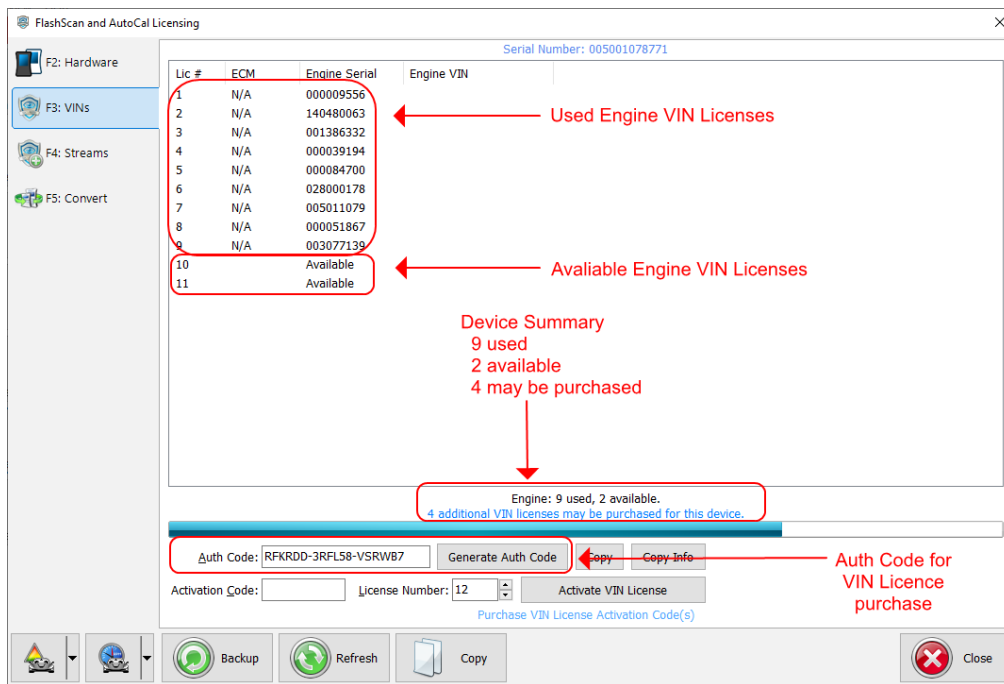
FlashScan and AutoCal Licensing

F2: Hardware
F3: VINs
F4: Streams
F5: Convert

Serial Number: 005001078771

| Lic # | ECM | Engine Serial | Engine VIN |
|---|---|---|---|
| 1 | N/A | 000009556 | |
| 2 | N/A | 140480063 | |
| 3 | N/A | 001386332 | |
| 4 | N/A | 000039194 | |
| 5 | N/A | 000084700 | |
| 6 | N/A | 028000178 | |
| 7 | N/A | 005011079 | |
| 8 | N/A | 000051867 | |
| 9 | N/A | 003077139 | |
| 10 | | Available | |
| 11 | | Available | |

Used Engine VIN Licenses

Avaliable Engine VIN Licenses

Device Summary
9 used
2 available
4 may be purchased

Engine: 9 used, 2 available.
4 additional VIN licenses may be purchased for this device.

Auth Code: RFKRDD-3RFL58-VSRWB7 Generate Auth Code Copy Copy Info

Auth Code for VIN Licence purchase

Activation Code: License Number: 12 Activate VIN License

Purchase VIN License Activation Code(s)

Backup Refresh Copy Close